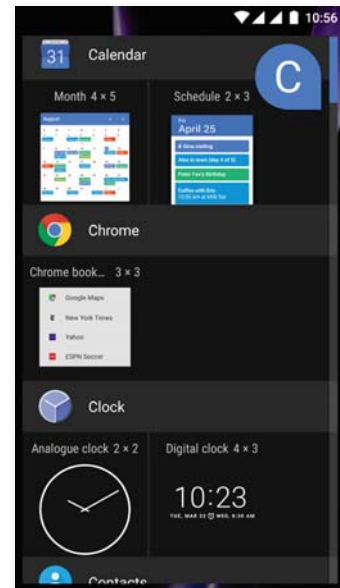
10:56

31 Calendar

C

Month 4 × 5

August

Schedule 2 × 3

Fri
April 25

A Slow visiting

Alex in town (day 4 of 5)

Peter Fox's Birthday

Coffee with Eric
10:00 am at Milk Bar

Chrome

Chrome book... 3 × 3

Google Maps

New York Times

Yahoo

ESPN Soccer

Clock

Analogue clock 2 × 2

Digital clock 4 × 3

10:23

TUE, MAR 22 8:30 AM

Contacts